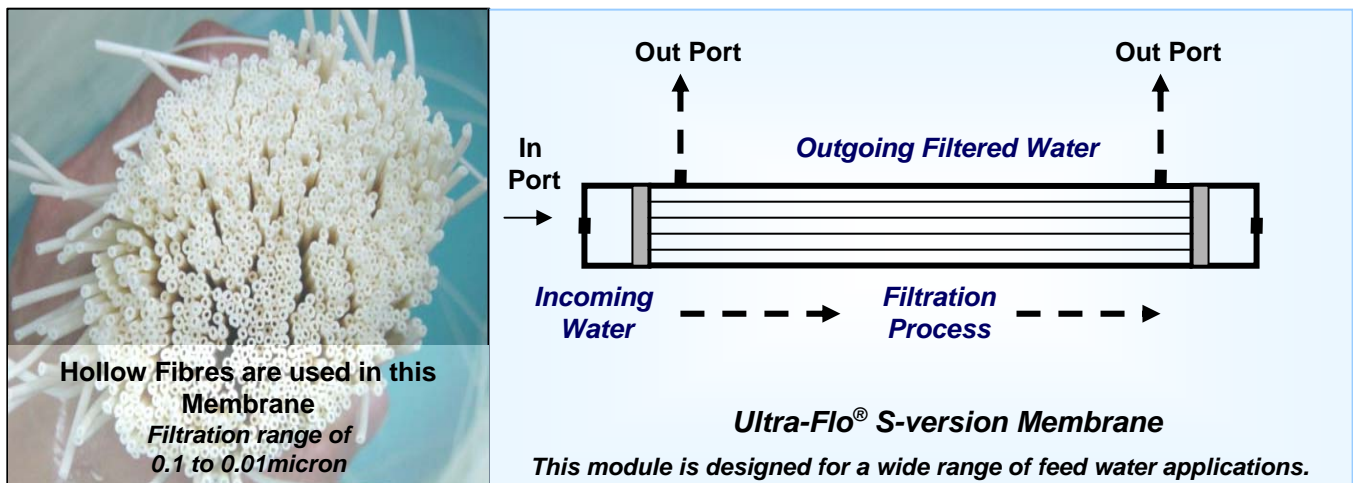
Hollow Fibres are used in this Membrane
Filtration range of 0.1 to 0.01micron

Out Port

Out Port

In Port

Outgoing Filtered Water

Incoming Water

Filtration Process

Ultra-Flo® S-version Membrane

This module is designed for a wide range of feed water applications.